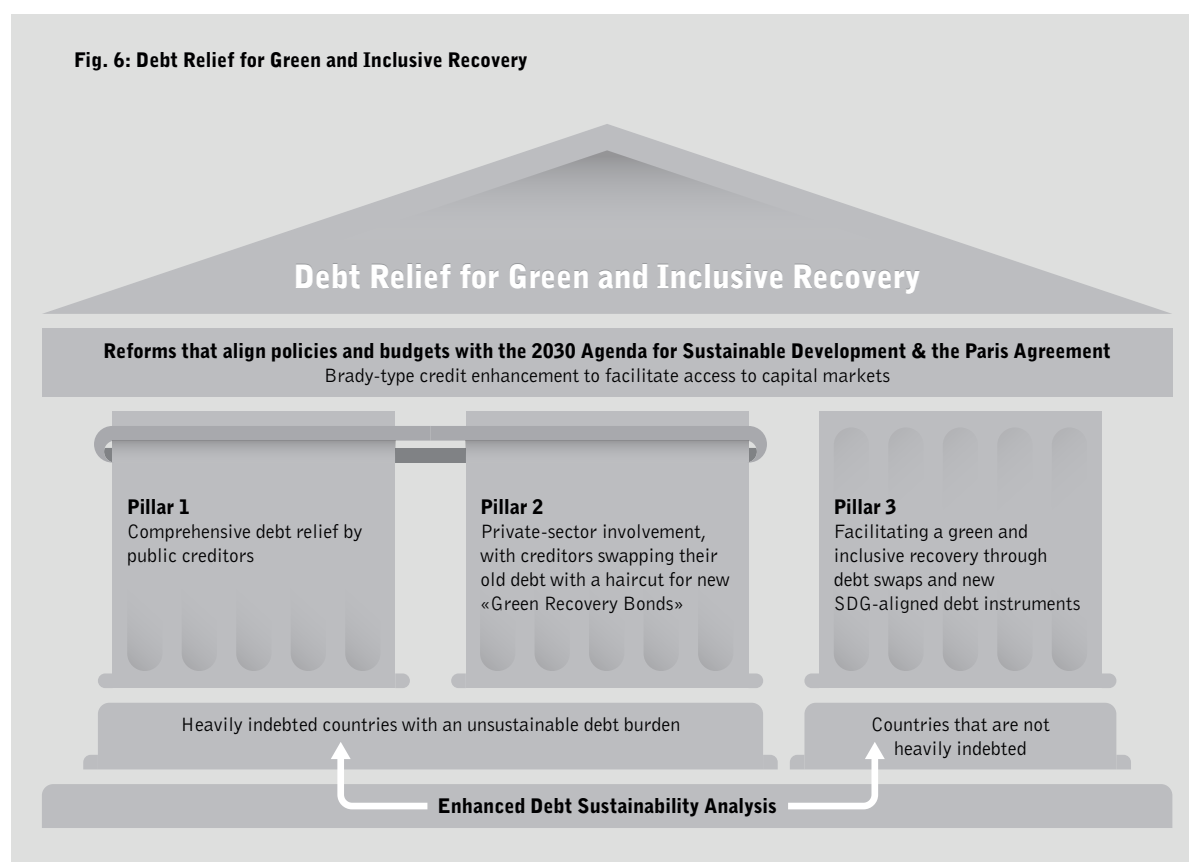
Fig. 6: Debt Relief for Green and Inclusive Recovery

Debt Relief for Green and Inclusive Recovery

Reforms that align policies and budgets with the 2030 Agenda for Sustainable Development & the Paris Agreement
Brady-type credit enhancement to facilitate access to capital markets

Pillar 1
Comprehensive debt relief by public creditors

Pillar 2
Private-sector involvement, with creditors swapping their old debt with a haircut for new «Green Recovery Bonds»

Pillar 3
Facilitating a green and inclusive recovery through debt swaps and new SDG-aligned debt instruments

Heavily indebted countries with an unsustainable debt burden

Countries that are not heavily indebted

Enhanced Debt Sustainability Analysis